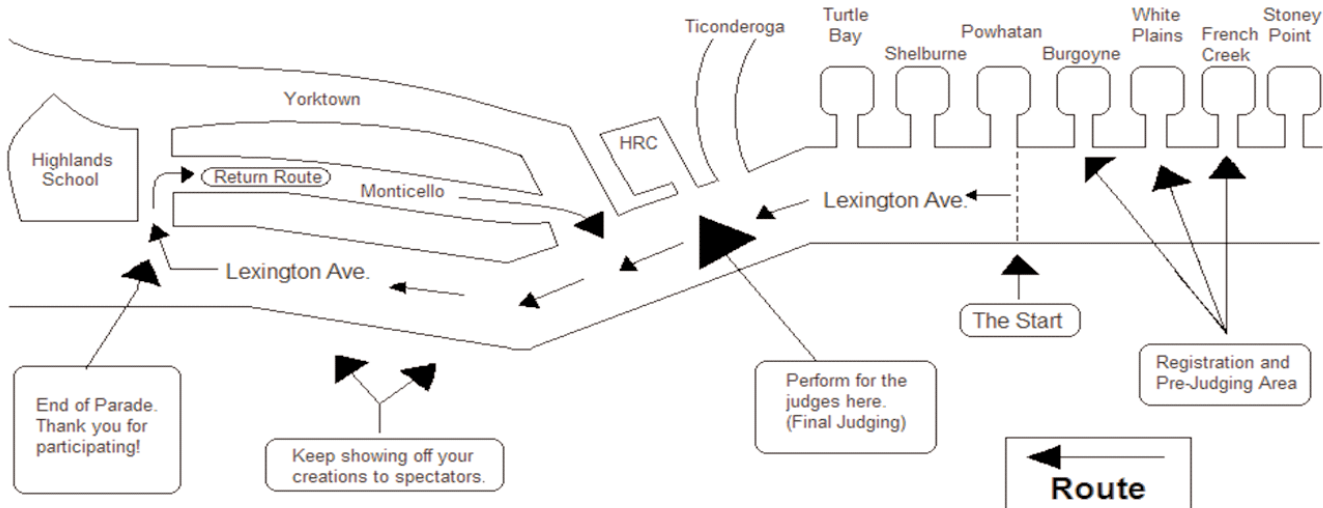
Ticonderoga

Turtle Bay

Shelburne

Powhatan

Burgoyne

White Plains

French Creek

Stoney Point

Yorktown

HRC

Highlands School

Return Route

Monticello

Lexington Ave.

Lexington Ave.

The Start

Registration and Pre-Judging Area

Perform for the judges here. (Final Judging)

End of Parade. Thank you for participating!

Keep showing off your creations to spectators.

Route